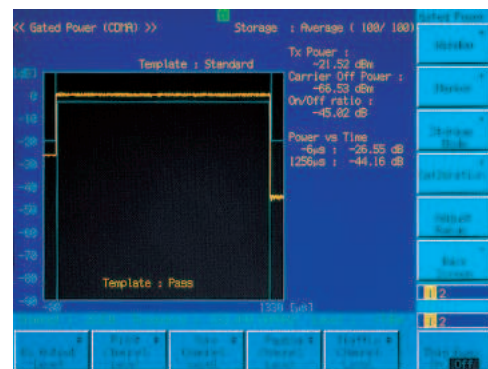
<< Gated Power (CDMA) >>

Storage : Average ( 100/ 100)

Gated Power

Template : Standard

Tx Power : -21.52 dBm

Carrier Off Power : -66.53 dBm

On/Off ratio : -45.02 dB

Power vs Time

-6μs : -26.55 dB

1256μs : -44.16 dB

[dB]

0

-10

-20

-30

-40

-50

-60

-70

-80

-90

Template : Pass

-20

1330 [μs]

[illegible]

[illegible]

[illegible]

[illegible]

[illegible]

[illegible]

2

2

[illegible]

Off